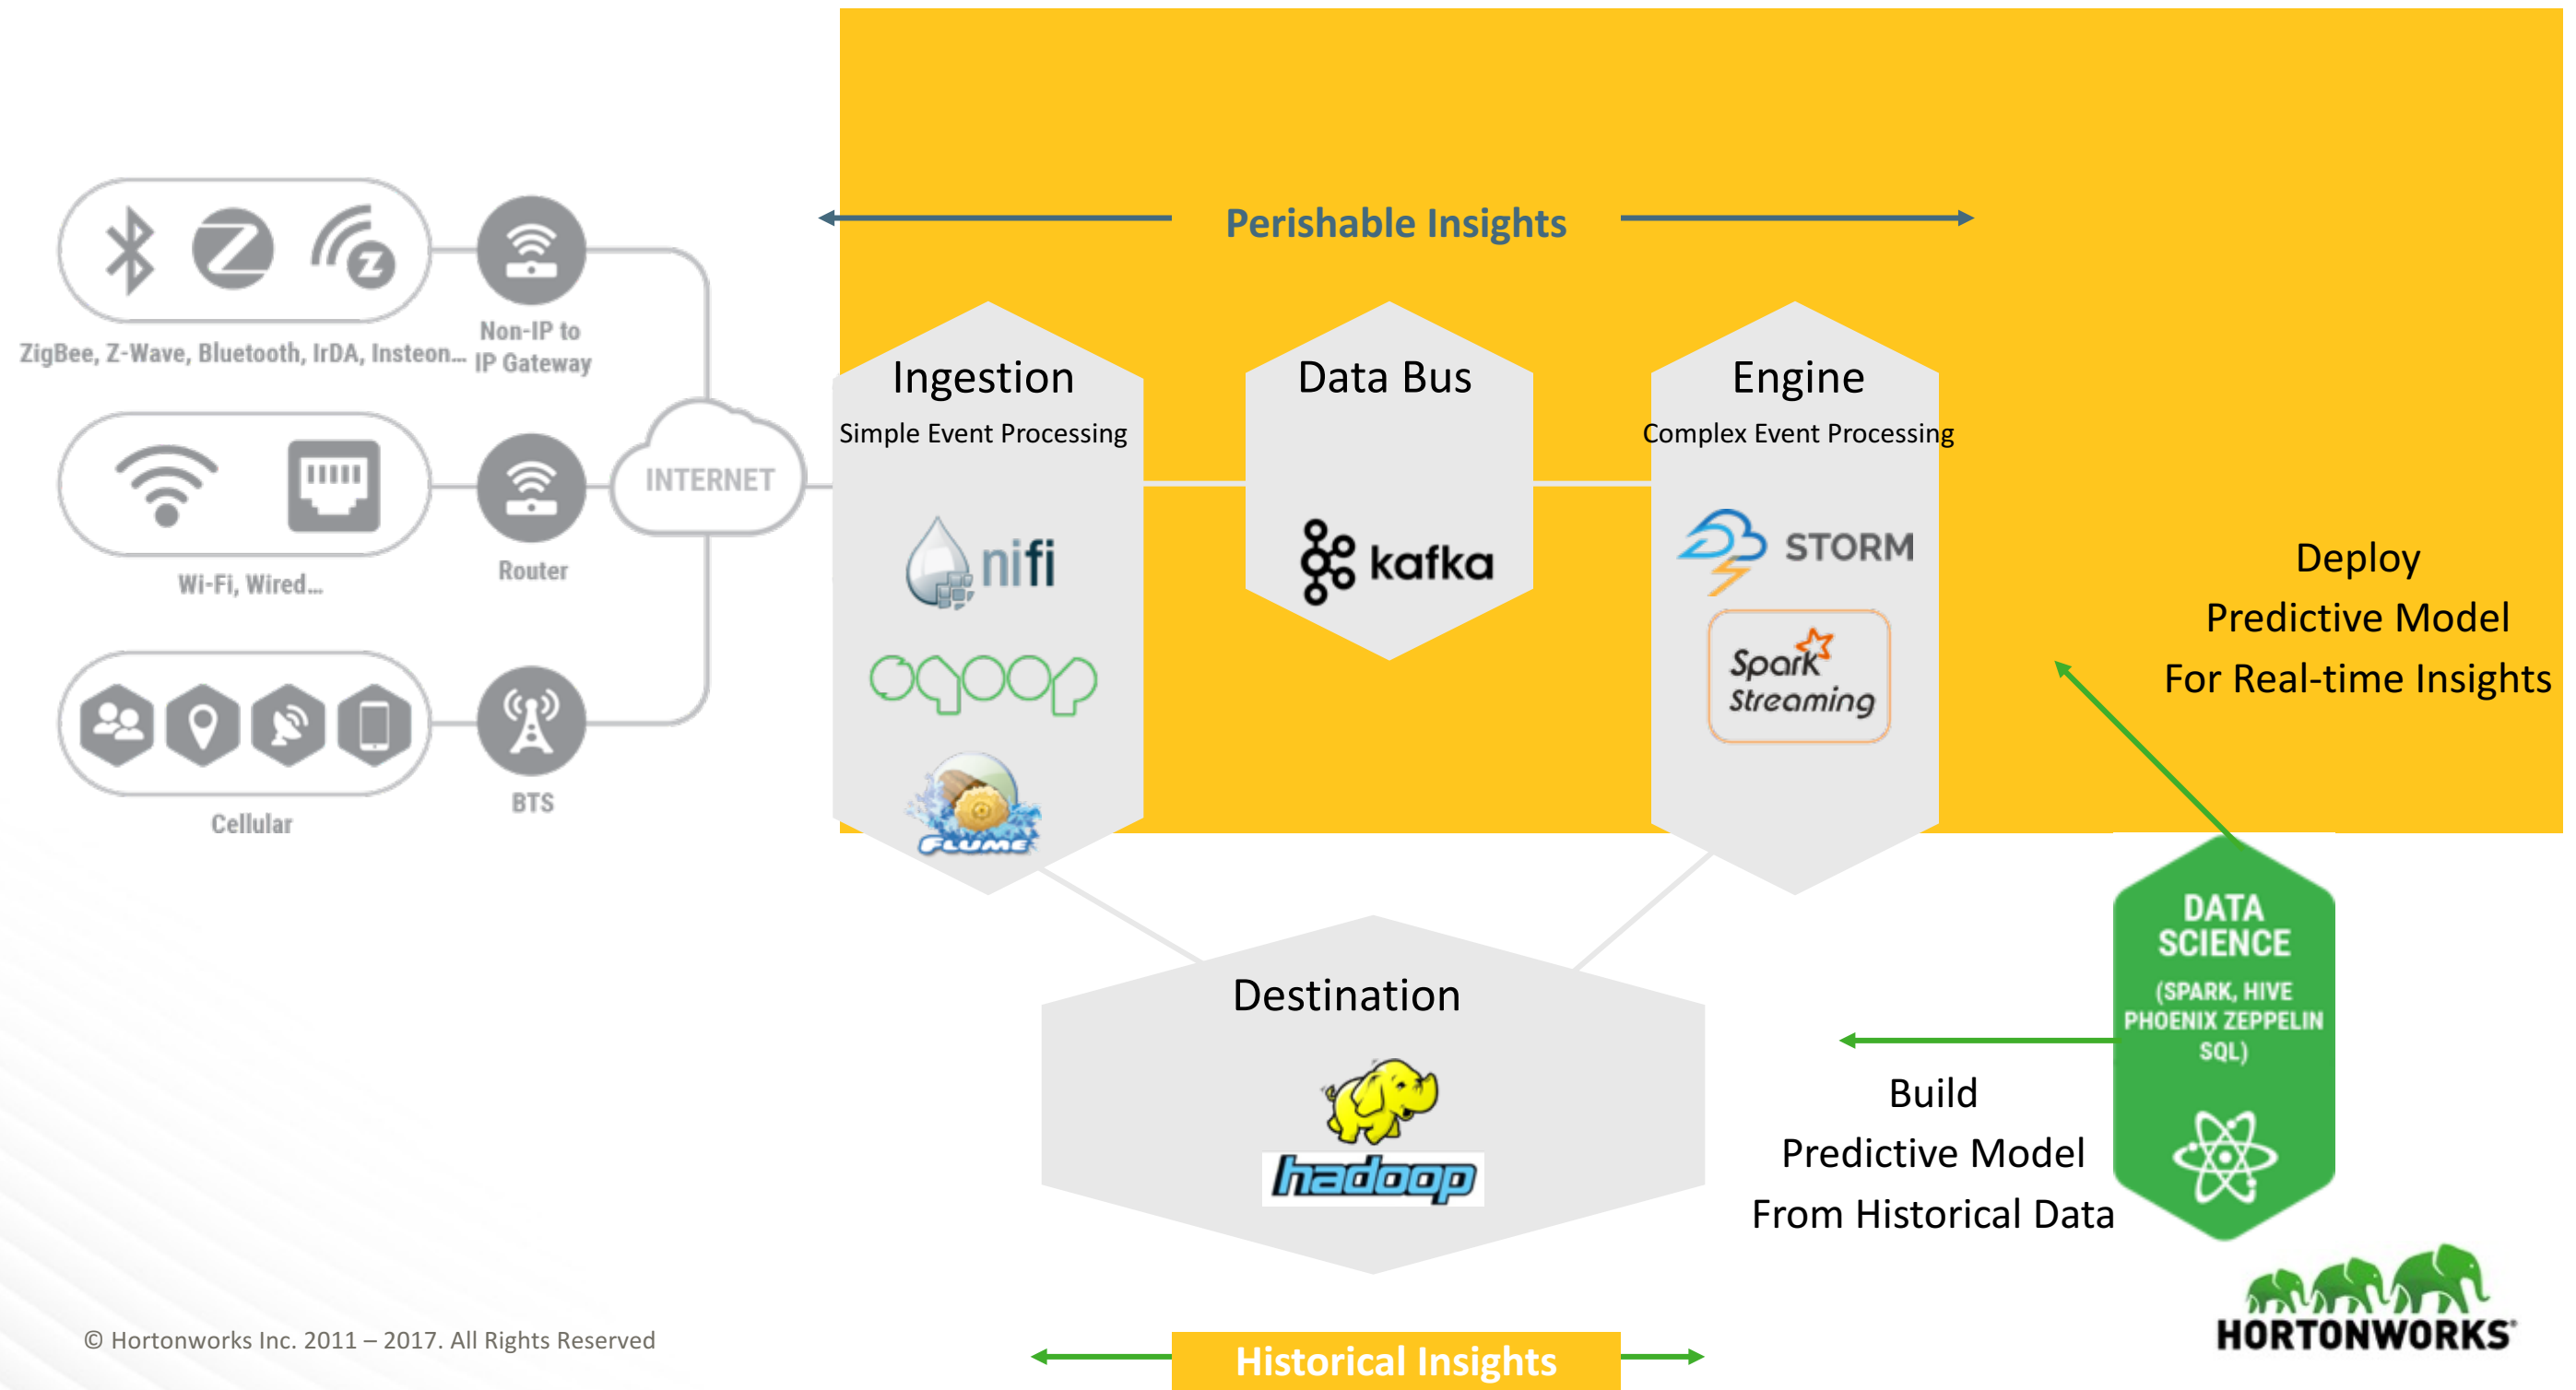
ZigBee, Z-Wave, Bluetooth, IrDA, Insteon...

Non-IP to IP Gateway

Wi-Fi, Wired...

Router

INTERNET

Cellular

BTS

Perishable Insights

Ingestion
Simple Event Processing

nifi

FLUME

Data Bus

kafka

Engine
Complex Event Processing

STORM

Spark Streaming

Deploy
Predictive Model
For Real-time Insights

Destination

hadoop

DATA SCIENCE
(SPARK, HIVE PHOENIX ZEPPELIN SQL)

Build
Predictive Model
From Historical Data

HORTONWORKS

© Hortonworks Inc. 2011 – 2017. All Rights Reserved

Historical Insights